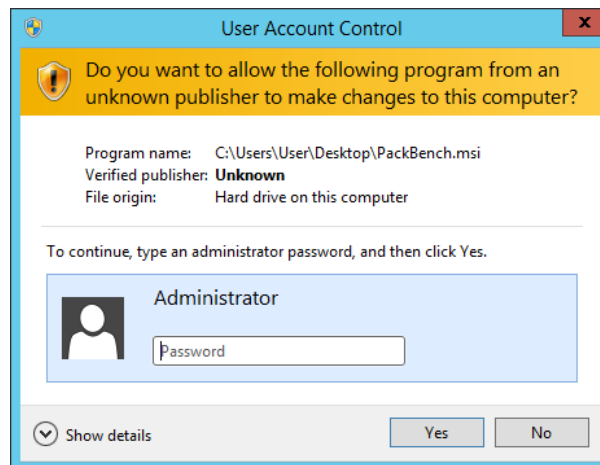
User Account Control

Do you want to allow the following program from an unknown publisher to make changes to this computer?

| | |
|---|---|
| Program name: | C:\Users\User\Desktop\PackBench.msi |
| Verified publisher: | **Unknown** |
| File origin: | Hard drive on this computer |

To continue, type an administrator password, and then click Yes.

Administrator

Password

Show details

Yes

No